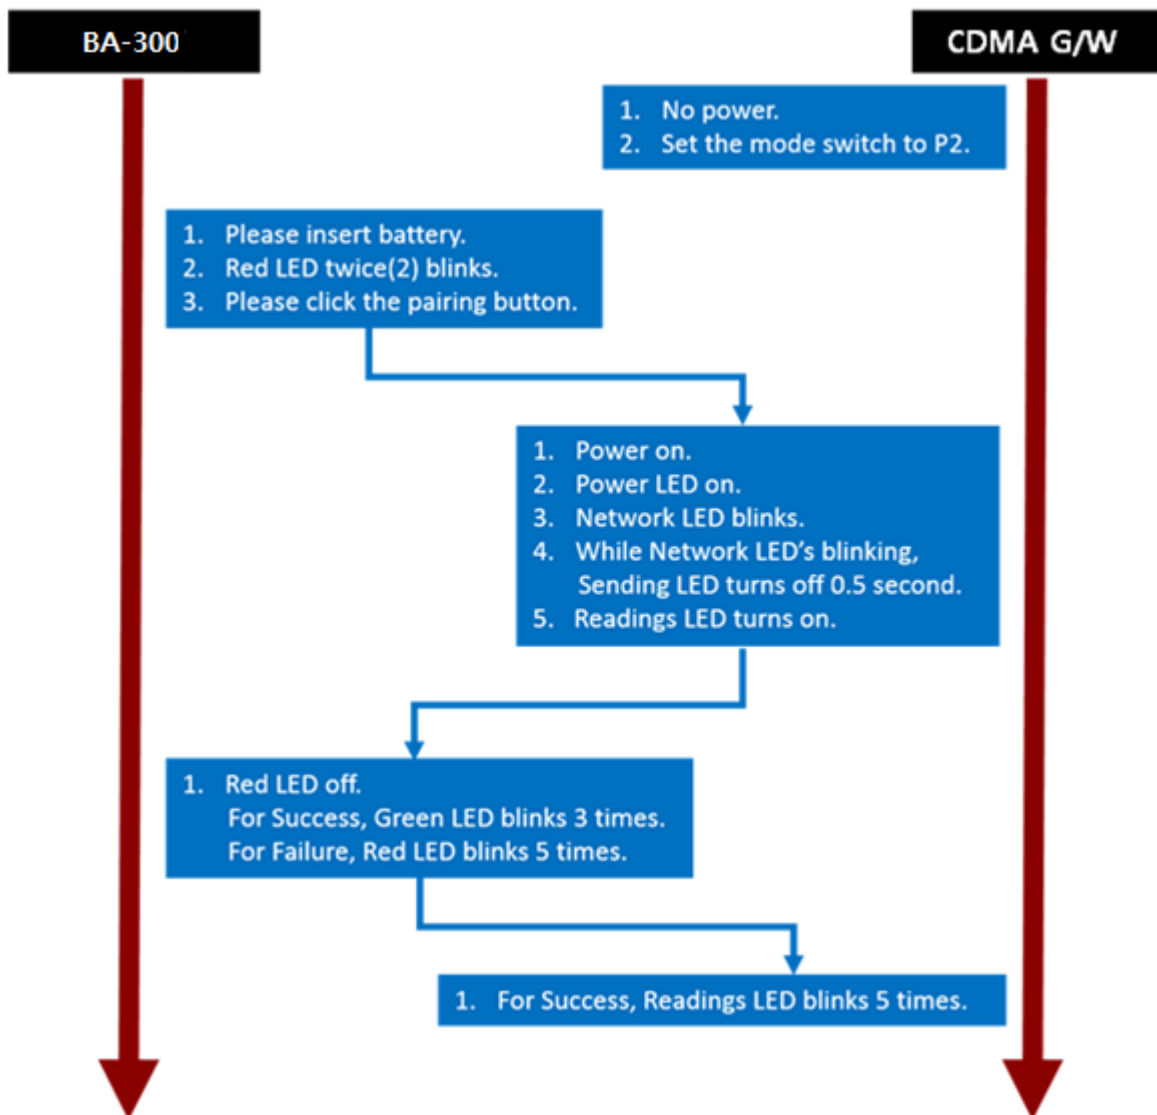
BA-300

CDMA G/W

1. No power.
2. Set the mode switch to P2.

1. Please insert battery.
2. Red LED twice(2) blinks.
3. Please click the pairing button.

1. Power on.
2. Power LED on.
3. Network LED blinks.
4. While Network LED's blinking, Sending LED turns off 0.5 second.
5. Readings LED turns on.

1. Red LED off.
For Success, Green LED blinks 3 times.
For Failure, Red LED blinks 5 times.

1. For Success, Readings LED blinks 5 times.